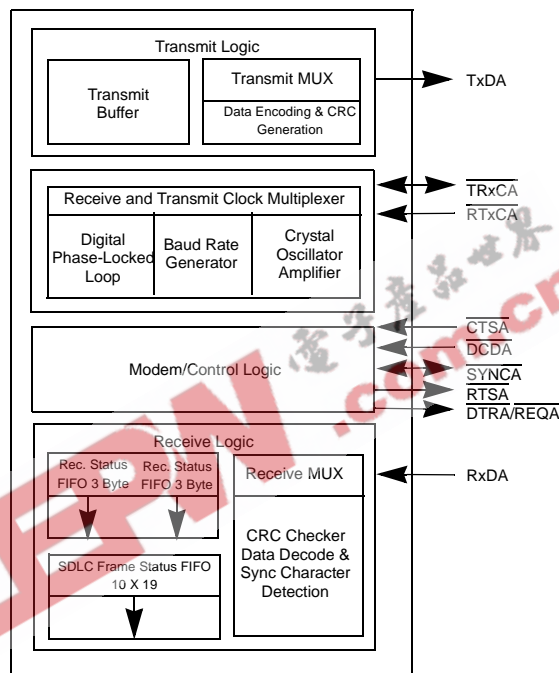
Transmit Logic

Transmit Buffer

Transmit MUX

Data Encoding & CRC Generation

TxDA

Receive and Transmit Clock Multiplexer

Digital Phase-Locked Loop

Baud Rate Generator

Crystal Oscillator Amplifier

$\overline{\text{TRxCA}}$

$\overline{\text{RTxCA}}$

Modem/Control Logic

$\overline{\text{CTSA}}$

$\overline{\text{DCDA}}$

$\overline{\text{SYNCA}}$

$\overline{\text{RTSA}}$

$\overline{\text{DTRA}}/\overline{\text{REQA}}$

Receive Logic

Rec. Status FIFO 3 Byte

Rec. Status FIFO 3 Byte

Receive MUX

RxDA

SDLC Frame Status FIFO 10 X 19

CRC Checker Data Decode & Sync Character Detection

EDN .com.cn 电子产品世界